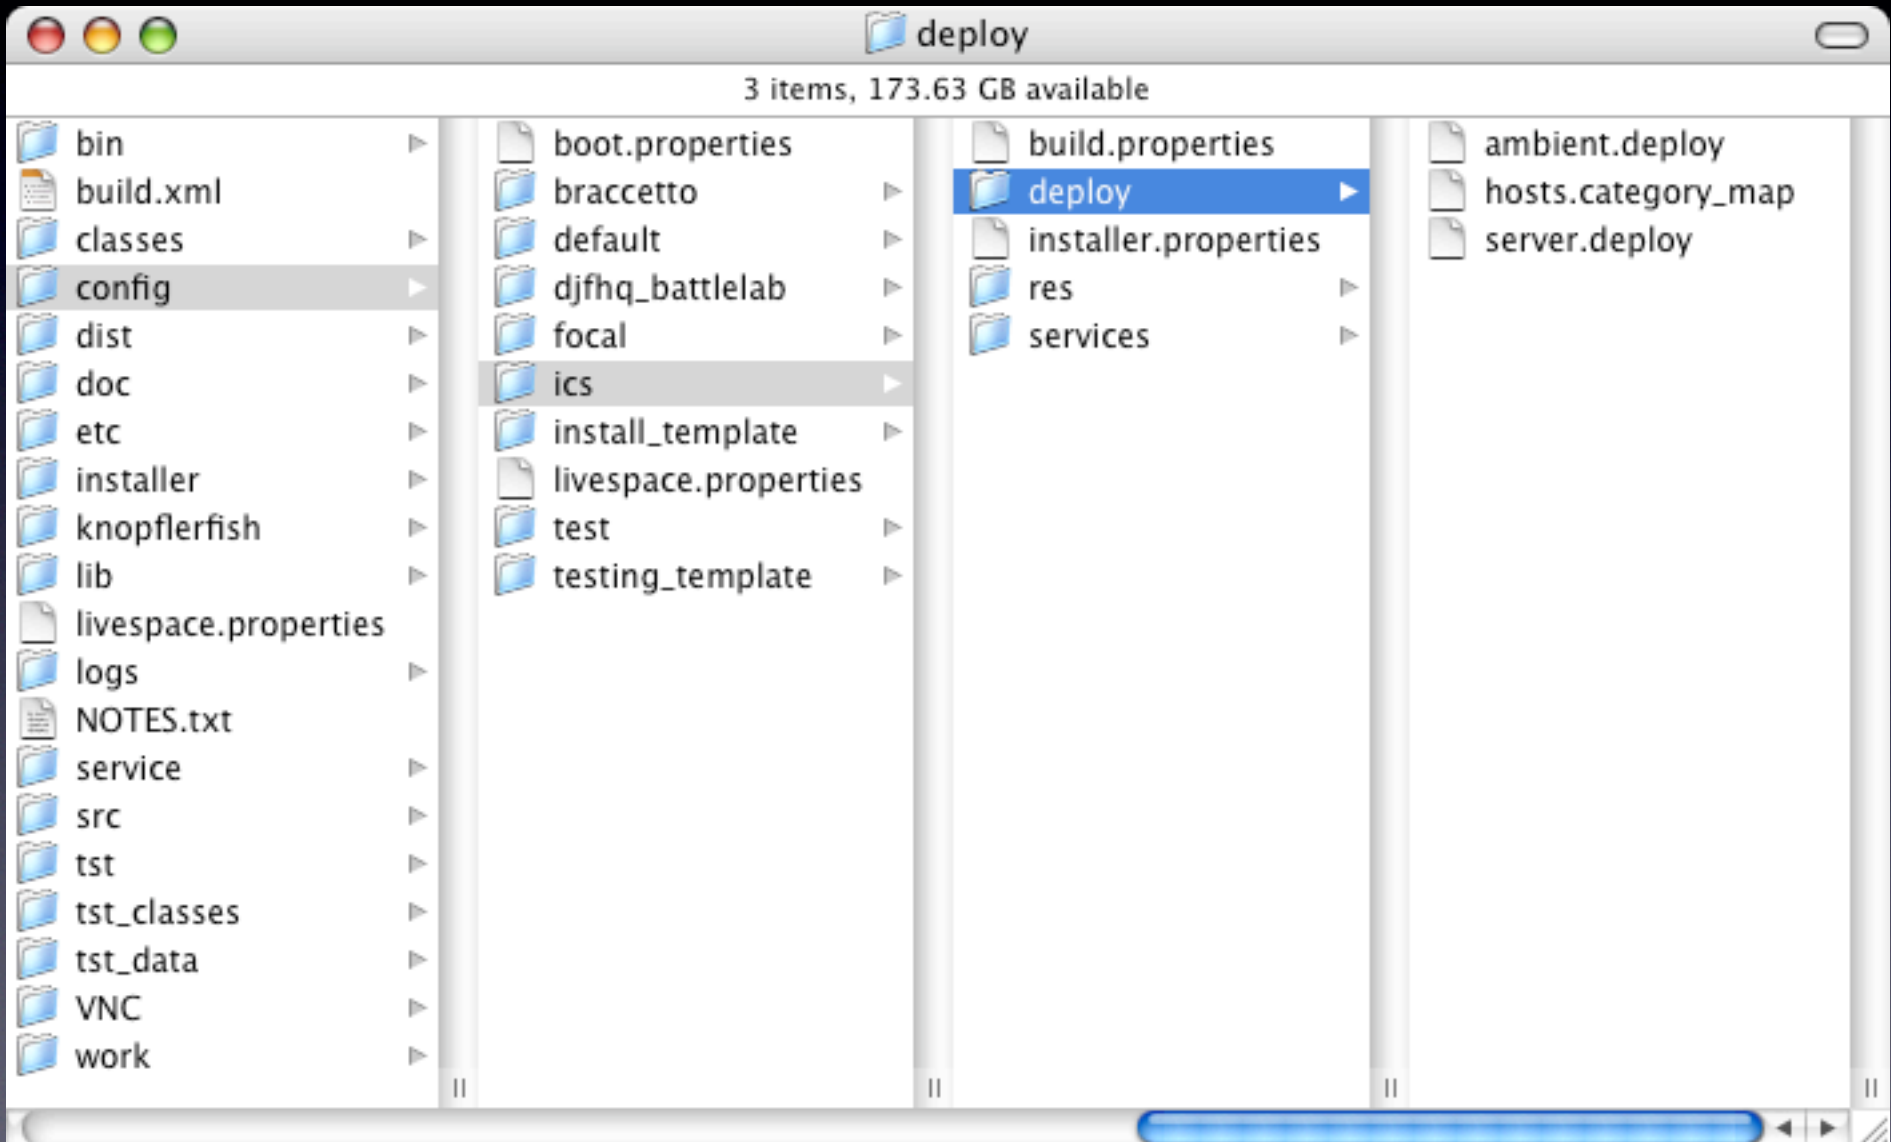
deploy

3 items, 173.63 GB available

bin
build.xml
classes
config
dist
doc
etc
installer
knopflerfish
lib
livespace.properties
logs
NOTES.txt
service
src
tst
tst_classes
tst_data
VNC
work

boot.properties
braccetto
default
djfhq_battlelab
focal
ics
install_template
livespace.properties
test
testing_template

build.properties
deploy
installer.properties
res
services

ambient.deploy
hosts.category_map
server.deploy